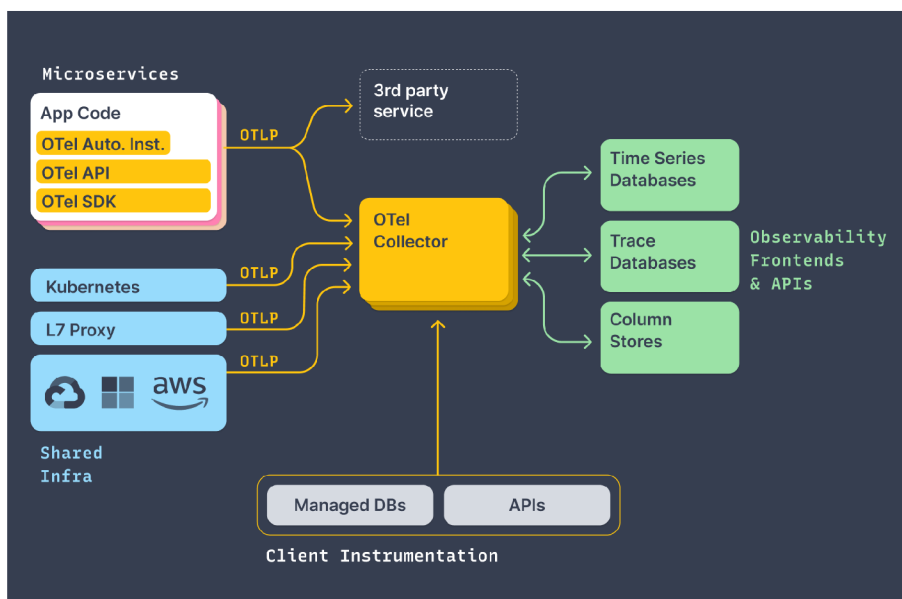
Microservices

App Code
OTel Auto. Inst.
OTel API
OTel SDK

OTLP

3rd party service

Time Series Databases

OTel Collector

Trace Databases

Observability Frontends & APIs

Kubernetes
OTLP

L7 Proxy
OTLP

OTLP

Column Stores

aws

Shared Infra

Managed DBs
APIs

Client Instrumentation